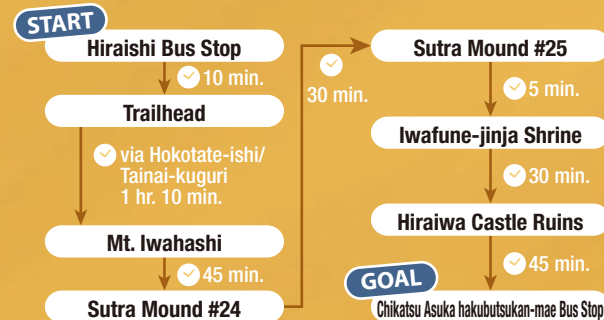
START
Hiraishi Bus Stop
10 min.
Trailhead
via Hokotate-ishi/ Tainai-kuguri 1 hr. 10 min.
Mt. Iwahashi
45 min.
Sutra Mound #24
30 min.
Sutra Mound #25
5 min.
Iwafune-jinja Shrine
30 min.
Hiraiwa Castle Ruins
45 min.
GOAL
Chikatsu Asuka hakubutsukan-mae Bus Stop